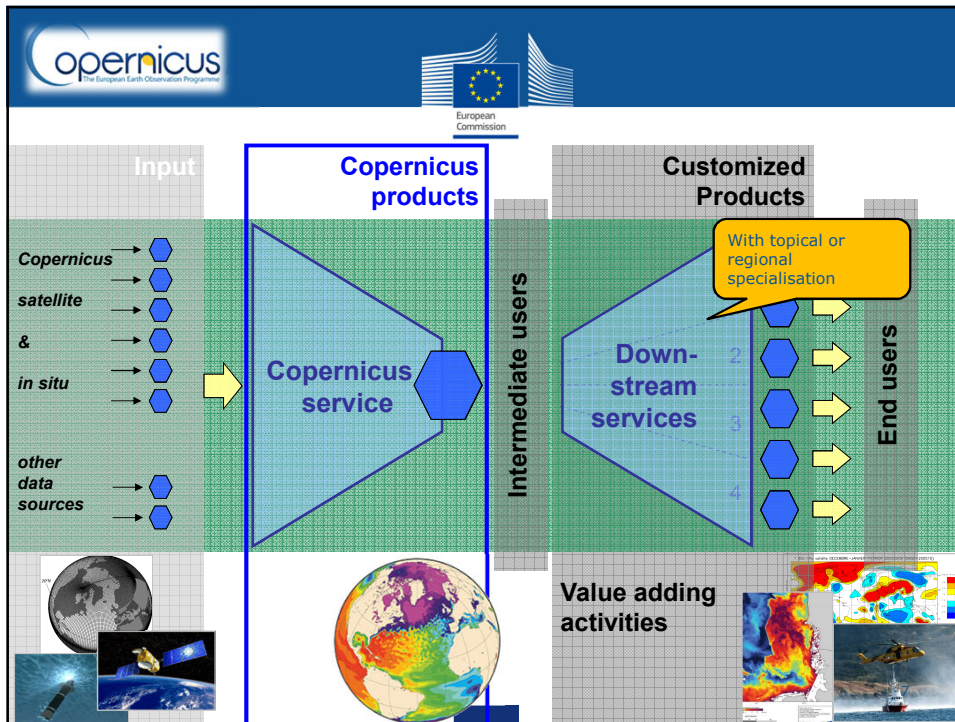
Copernicus
The European Earth Observation Programme

European Commission

Input

Copernicus products

Customized Products

With topical or regional specialisation

Copernicus

satellite

&

in situ

other data sources

Copernicus service

Intermediate users

Down-stream services

2

3

4

End users

Value adding activities